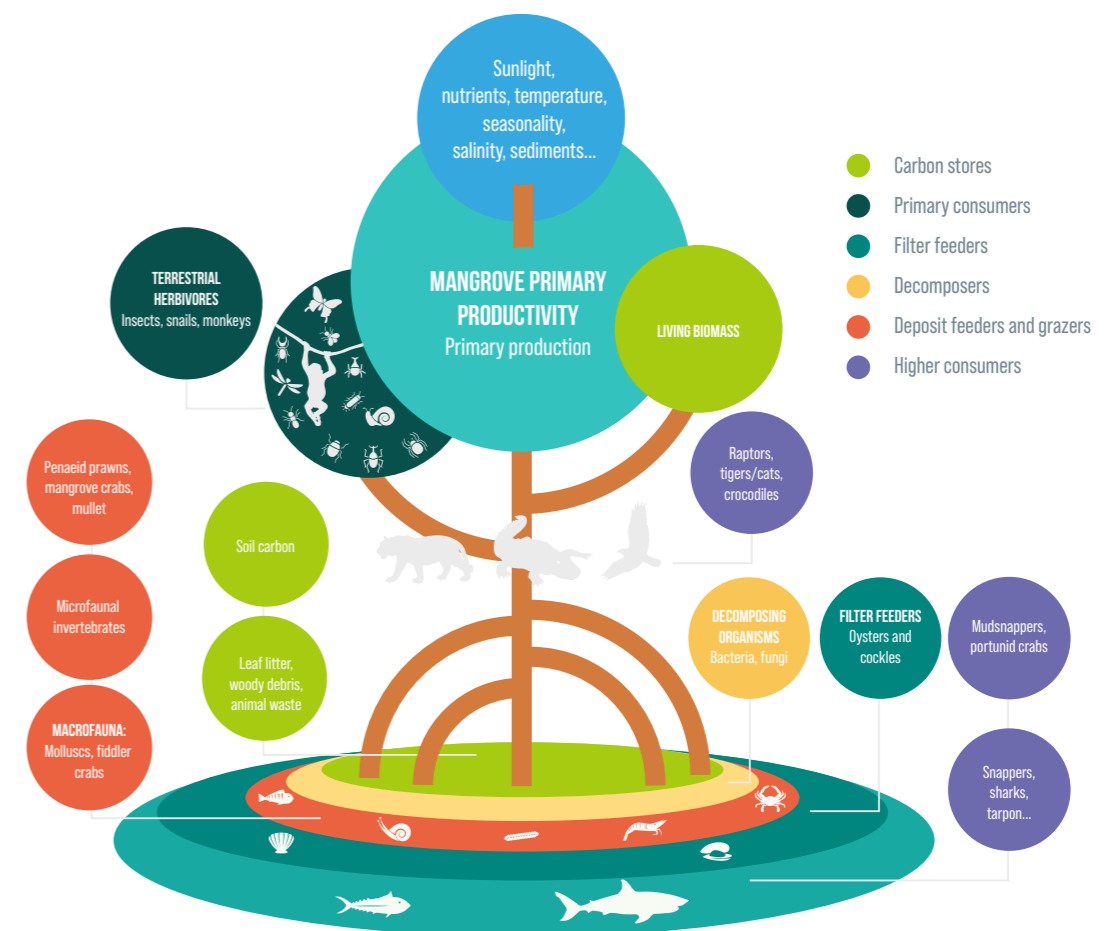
Sunlight, nutrients, temperature, seasonality, salinity, sediments...

MANGROVE PRIMARY PRODUCTIVITY
Primary production

TERRESTRIAL HERBIVORES
Insects, snails, monkeys

LIVING BIOMASS

Carbon stores
Primary consumers
Filter feeders
Decomposers
Deposit feeders and grazers
Higher consumers

Penaeid prawns, mangrove crabs, mullet

Soil carbon

Raptors, tigers/cats, crocodiles

Microfaunal invertebrates

Leaf litter, woody debris, animal waste

DECOMPOSING ORGANISMS
Bacteria, fungi

FILTER FEEDERS
Oysters and cockles

Mudsnappers, portunid crabs

MACROFAUNA:
Molluscs, fiddler crabs

Snappers, sharks, tarpon...